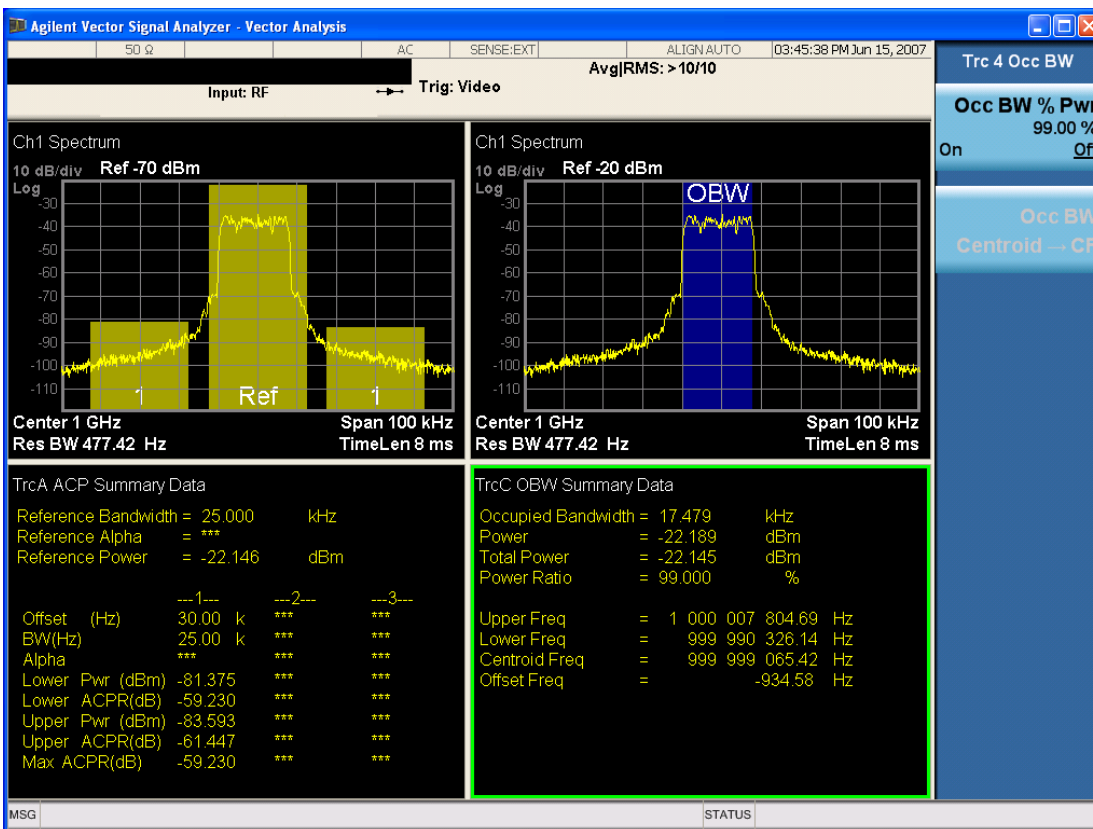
Agilent Vector Signal Analyzer - Vector Analysis

50 Ω | AC | SENSE:EXT | ALIGN AUTO | 03:45:38 PM Jun 15, 2007

Avg|RMS: >10/10

Input: RF

Trig: Video

Trc 4 Occ BW

Occ BW % Pwr
99.00 %
On Of

Occ BW
Centroid → CF

Ch1 Spectrum
10 dB/div Ref -70 dBm
Log
-30
-40
-50
-60
-70
-80
-90
-100
-110
1 Ref 1
Center 1 GHz Span 100 kHz
Res BW 477.42 Hz TimeLen 8 ms

Ch1 Spectrum
10 dB/div Ref -20 dBm
Log
OBW
-30
-40
-50
-60
-70
-80
-90
-100
-110
Center 1 GHz Span 100 kHz
Res BW 477.42 Hz TimeLen 8 ms

TrcA ACP Summary Data

Reference Bandwidth = 25.000 kHz
Reference Alpha = ***
Reference Power = -22.146 dBm

| | ---1--- | ---2--- | ---3--- |
|---|---|---|---|
| Offset (Hz) | 30.00 k | *** | *** |
| BW(Hz) | 25.00 k | *** | *** |
| Alpha | *** | *** | *** |
| Lower Pwr (dBm) | -81.375 | *** | *** |
| Lower ACPR(dB) | -59.230 | *** | *** |
| Upper Pwr (dBm) | -83.593 | *** | *** |
| Upper ACPR(dB) | -61.447 | *** | *** |
| Max ACPR(dB) | -59.230 | *** | *** |

TrcC OBW Summary Data

Occupied Bandwidth = 17.479 kHz
Power = -22.189 dBm
Total Power = -22.145 dBm
Power Ratio = 99.000 %

Upper Freq = 1 000 007 804.69 Hz
Lower Freq = 999 990 326.14 Hz
Centroid Freq = 999 999 065.42 Hz
Offset Freq = -934.58 Hz

MSG

STATUS